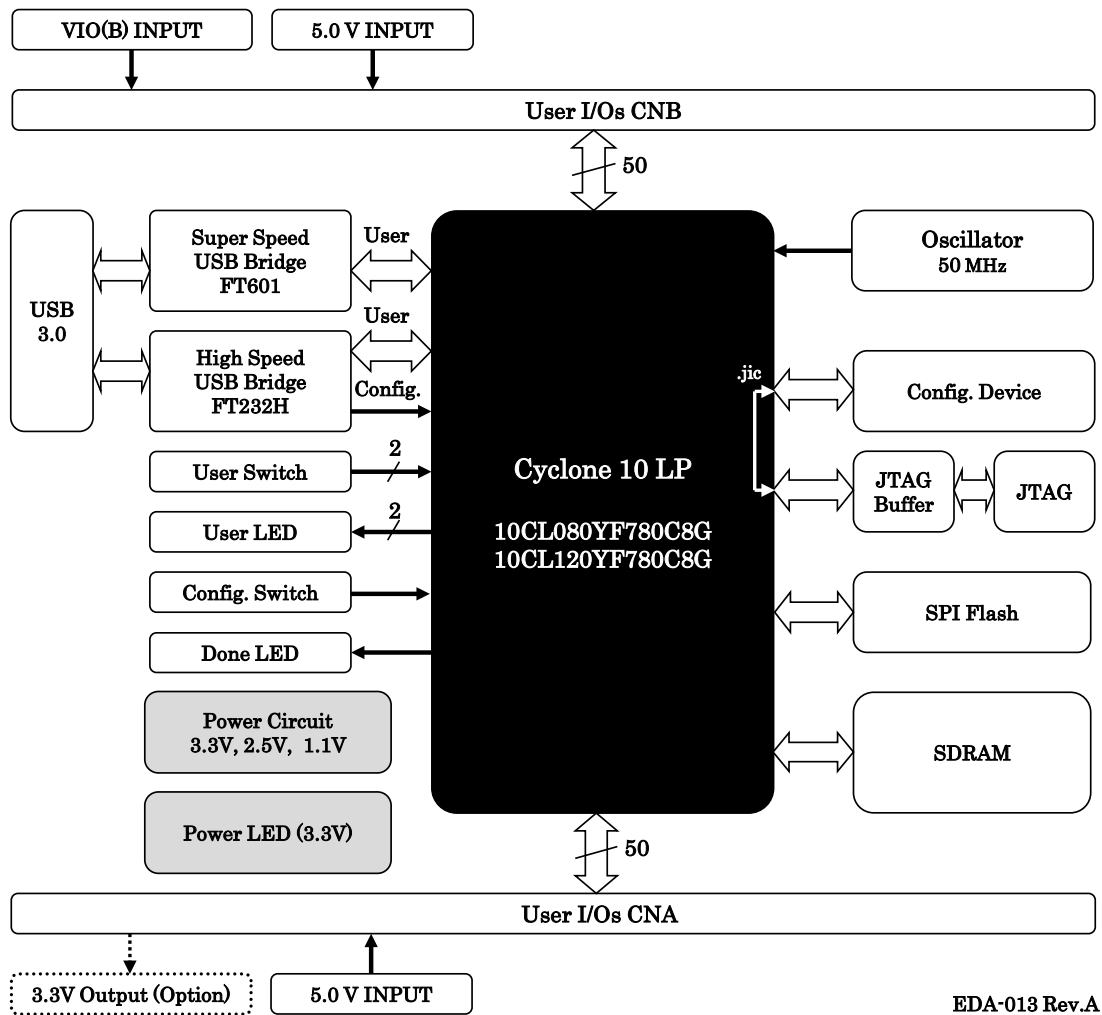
VIO(B) INPUT

5.0 V INPUT

User I/Os CNB

50

USB 3.0

Super Speed USB Bridge FT601

User

User

High Speed USB Bridge FT232H

Config.

User Switch

2

User LED

2

Config. Switch

Done LED

Power Circuit 3.3V, 2.5V, 1.1V

Power LED (3.3V)

Cyclone 10 LP

10CL080YF780C8G
10CL120YF780C8G

Oscillator 50 MHz

.jic

Config. Device

JTAG Buffer

JTAG

SPI Flash

SDRAM

50

User I/Os CNA

3.3V Output (Option)

5.0 V INPUT

EDA-013 Rev.A